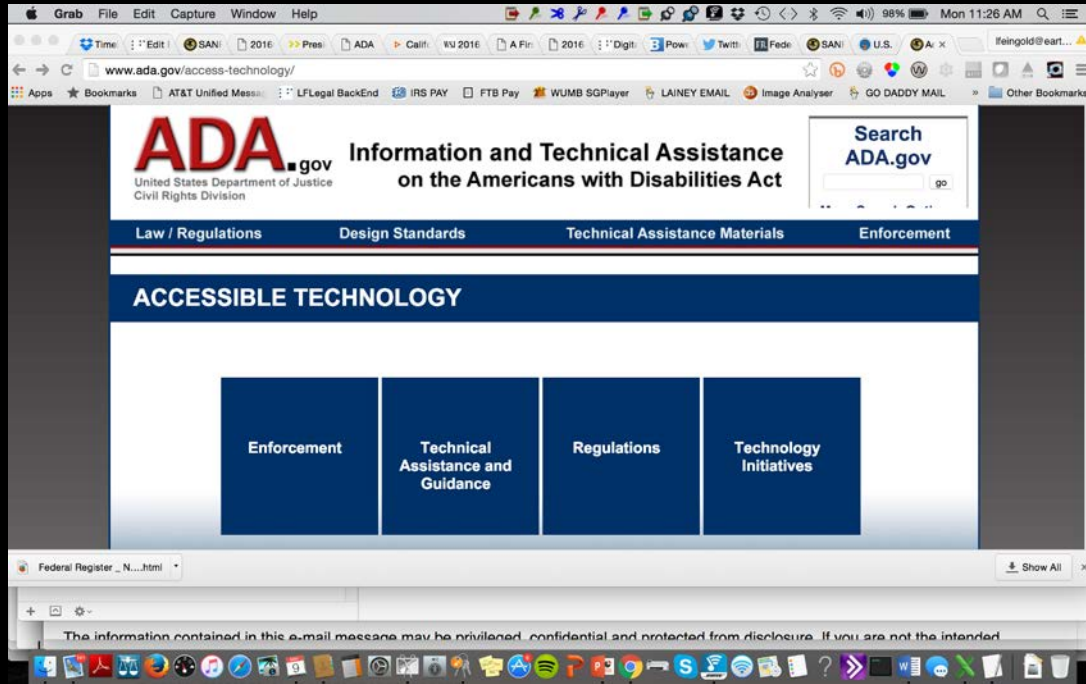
Grab File Edit Capture Window Help
98% Mon 11:26 AM

Time | Edit | SANI | 2016 | Presi | ADA | Calif | WSJ 2016 | A Fir | 2016 | Digit | Pow | Twitt | Fede | SANI | U.S. | A ×
lfeingold@eart...

www.ada.gov/access-technology/

Apps | Bookmarks | AT&T Unified Messa | LFLegal BackEnd | IRS PAY | FTB Pay | WUMB SGPlayer | LAINEY EMAIL | Image Analyser | GO DADDY MAIL | » | Other Bookmarks

ADA.gov
United States Department of Justice
Civil Rights Division

Information and Technical Assistance on the Americans with Disabilities Act

Search ADA.gov
go

Law / Regulations | Design Standards | Technical Assistance Materials | Enforcement

ACCESSIBLE TECHNOLOGY

Enforcement

Technical Assistance and Guidance

Regulations

Technology Initiatives

Federal Register _ N....html

Show All

The information contained in this e-mail message may be privileged, confidential and protected from disclosure. If you are not the intended